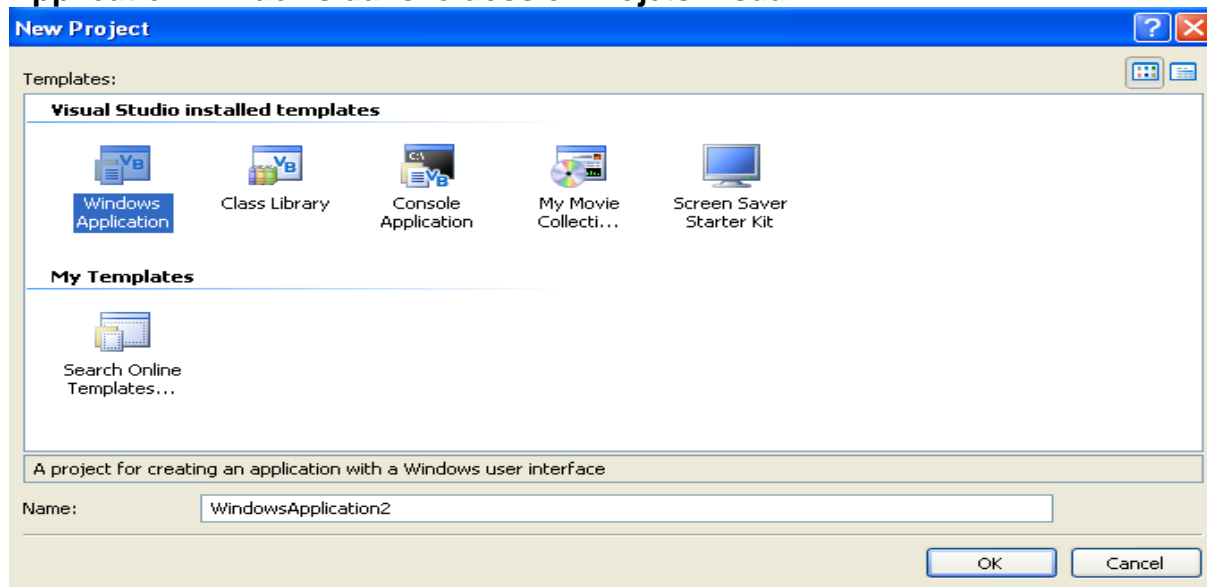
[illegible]

New Project

Templates:

Visual Studio installed templates

Windows Application

Class Library

Console Application

My Movie Collecti...

Screen Saver Starter Kit

My Templates

Search Online Templates...

A project for creating an application with a Windows user interface

Name: WindowsApplication2

OK

Cancel